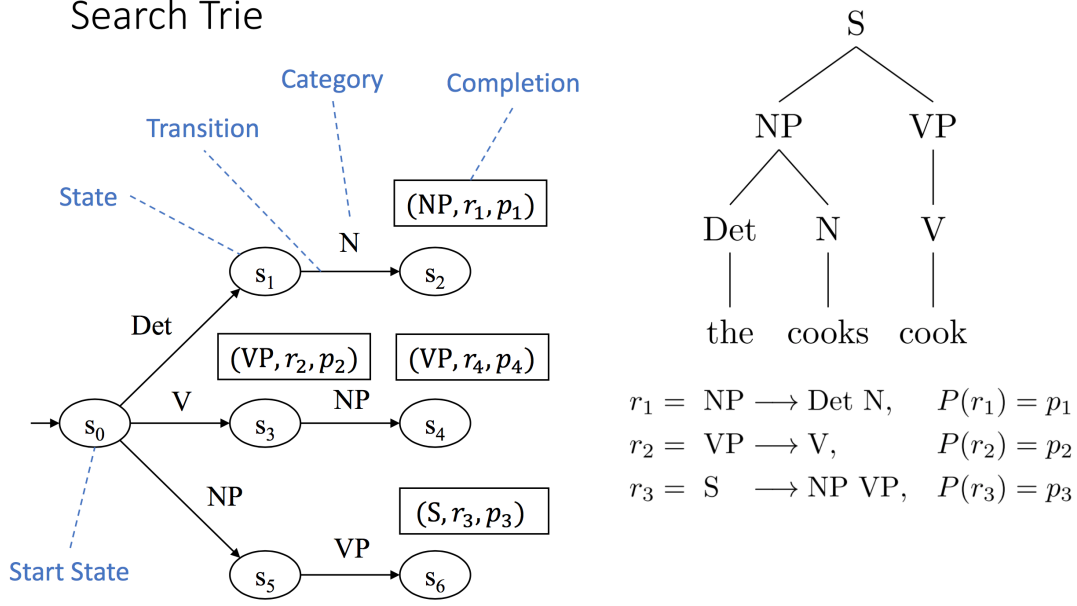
Search Trie

Category

Completion

Transition

State

$(\text{NP}, r_1, p_1)$

N

$s_1$

$s_2$

Det

$(\text{VP}, r_2, p_2)$

$(\text{VP}, r_4, p_4)$

V

NP

$s_0$

$s_3$

$s_4$

NP

$(\text{S}, r_3, p_3)$

VP

Start State

$s_5$

$s_6$

S

NP

VP

Det

N

V

the

cooks

cook

$r_1 = \text{NP} \longrightarrow \text{Det N}, \quad P(r_1) = p_1$

$r_2 = \text{VP} \longrightarrow \text{V}, \quad P(r_2) = p_2$

$r_3 = \text{S} \longrightarrow \text{NP VP}, \quad P(r_3) = p_3$